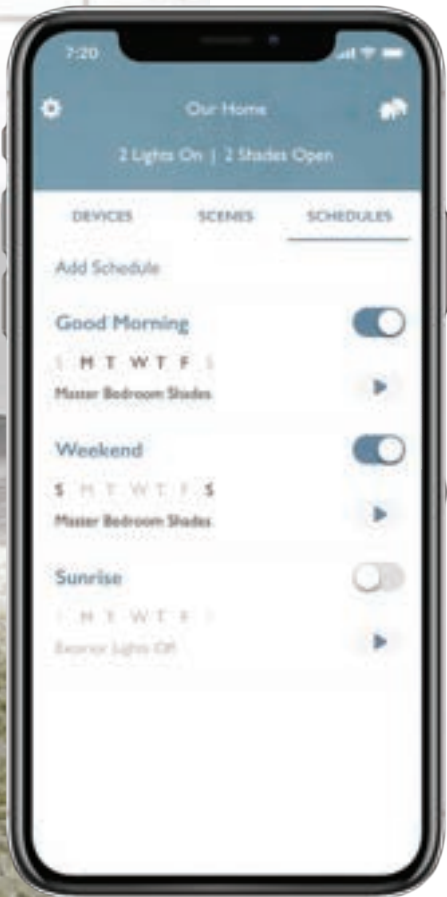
7:20

Our Home

2 Lights On | 2 Shades Open

DEVICES

SCENES

SCHEDULES

Add Schedule

Good Morning

S M T W T F S

Master Bedroom Shades

Weekend

S M T W T F S

Master Bedroom Shades

Sunrise

S M T W T F S

Exterior Lights Off